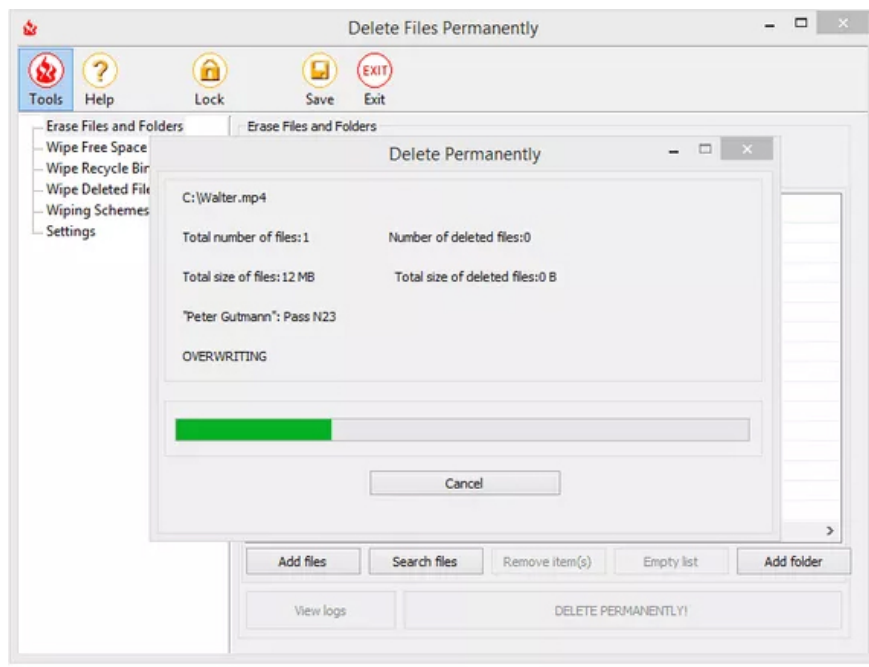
Delete Files Permanently

Tools Help Lock Save Exit

EXIT

Erase Files and Folders
Wipe Free Space
Wipe Recycle Bin
Wipe Deleted File
Wiping Schemes
Settings

Erase Files and Folders

Delete Permanently

C:\Walter.mp4

Total number of files:1

Number of deleted files:0

Total size of files:12 MB

Total size of deleted files:0 B

"Peter Gutmann": Pass N23

OVERWRITING

Cancel

Add files Search files Remove item(s) Empty list Add folder

View logs DELETE PERMANENTLY!